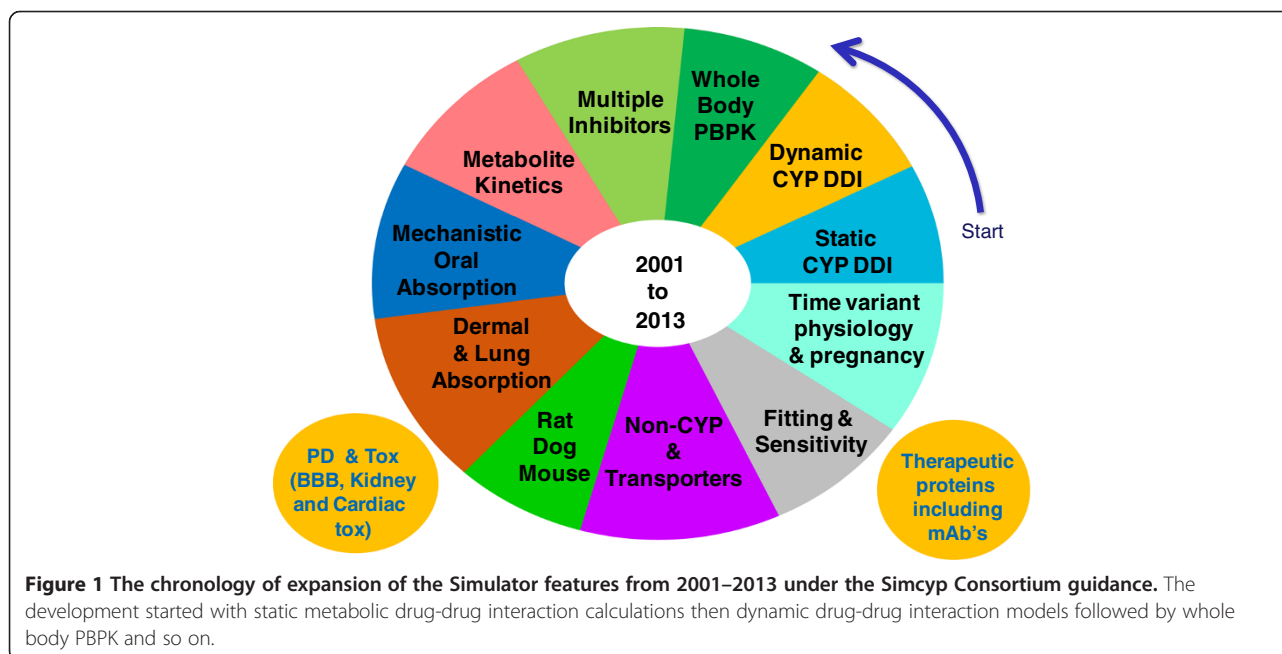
Start

Static CYP DDI

Dynamic CYP DDI

Whole Body PBPK

Multiple Inhibitors

Metabolite Kinetics

Mechanistic Oral Absorption

Dermal & Lung Absorption

Rat Dog Mouse

Non-CYP & Transporters

Fitting & Sensitivity

Time variant physiology & pregnancy

2001 to 2013

PD & Tox (BBB, Kidney and Cardiac tox)

Therapeutic proteins including mAb's

**Figure 1 The chronology of expansion of the Simulator features from 2001–2013 under the Simcyp Consortium guidance.** The development started with static metabolic drug-drug interaction calculations then dynamic drug-drug interaction models followed by whole body PBPK and so on.